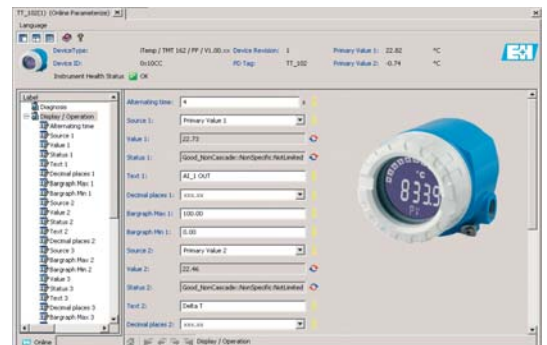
TT_102(1) (Online Parameterize)

Language

DeviceType: iTemp / TMT 162 / PF / V1.00.xx Device Revision: 1 Primary Value 1: 22.82 °C

Device ID: 0x10CC PD-Tag: TT_102 Primary Value 2: -0.74 °C

Instrument Health Status OK

Label
Diagnosis
Display / Operation
Alternating time
Source 1
Value 1
Status 1
Text 1
Decimal places 1
Bargraph Max 1
Bargraph Min 1
Source 2
Value 2
Status 2
Text 2
Decimal places 2
Bargraph Max 2
Bargraph Min 2
Source 3
Value 3
Status 3
Text 3
Decimal places 3
Bargraph Max 3

Alternating time: 4 s
Source 1: Primary Value 1
Value 1: 22.73
Status 1: Good_NonCascade::NonSpecific:NotLimited
Text 1: AI_1 OUT
Decimal places 1: xxx.xx
Bargraph Max 1: 100.00
Bargraph Min 1: 0.00
Source 2: Primary Value 2
Value 2: 22.46
Status 2: Good_NonCascade::NonSpecific:NotLimited
Text 2: Delta T
Decimal places 2: xxx.xx

833.9

Online

Display / Operation